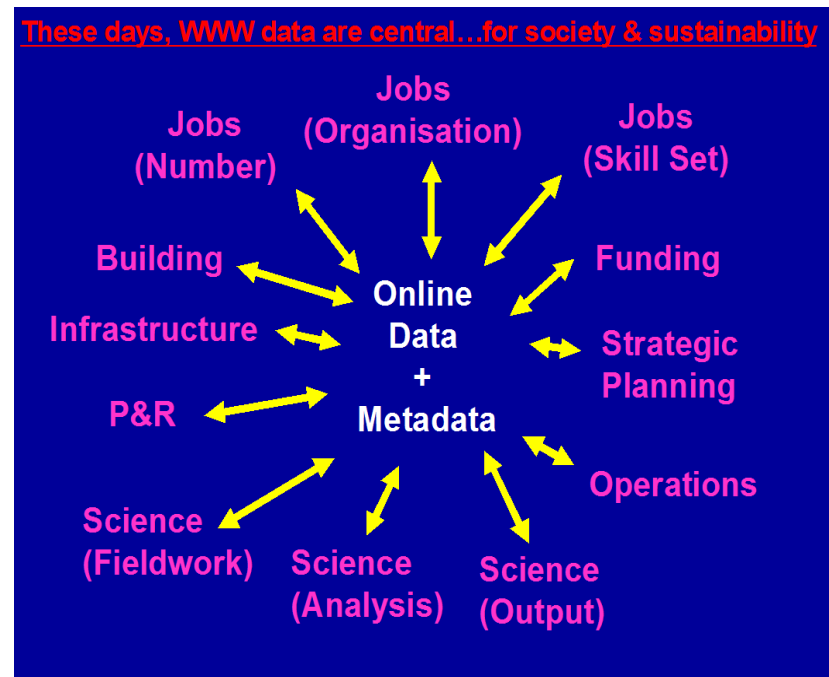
These days, WWW data are central…for society & sustainability

Jobs (Organisation)

Jobs (Number)

Jobs (Skill Set)

Building

Funding

Online Data + Metadata

Infrastructure

Strategic Planning

P&R

Operations

Science (Fieldwork)

Science (Analysis)

Science (Output)